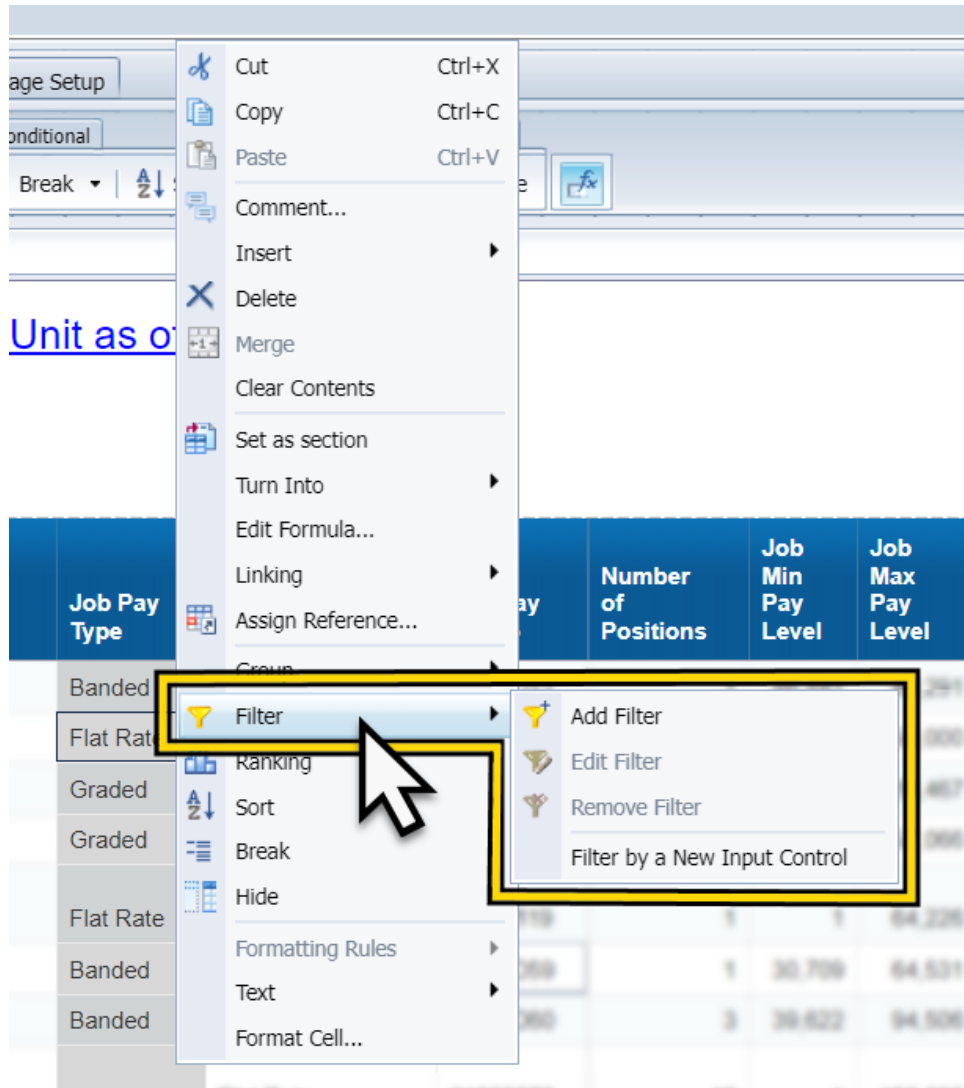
age Setup

onditional

Break

Unit as o

| Job Pay Type | ay | Number of Positions | Job Min Pay Level | Job Max Pay Level |
|---|---|---|---|---|
| Banded | | | | |
| Flat Rate | | | | |
| Graded | | | | |
| Graded | | | | |
| Flat Rate | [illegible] | 1 | 1 | 64,226 |
| Banded | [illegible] | 1 | 30,709 | 64,531 |
| Banded | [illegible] | 3 | 39,622 | 94,506 |

Cut Ctrl+X
Copy Ctrl+C
Paste Ctrl+V
Comment...
Insert
Delete
Merge
Clear Contents
Set as section
Turn Into
Edit Formula...
Linking
Assign Reference...
Group
Filter
Ranking
Sort
Break
Hide
Formatting Rules
Text
Format Cell...

Add Filter
Edit Filter
Remove Filter
Filter by a New Input Control